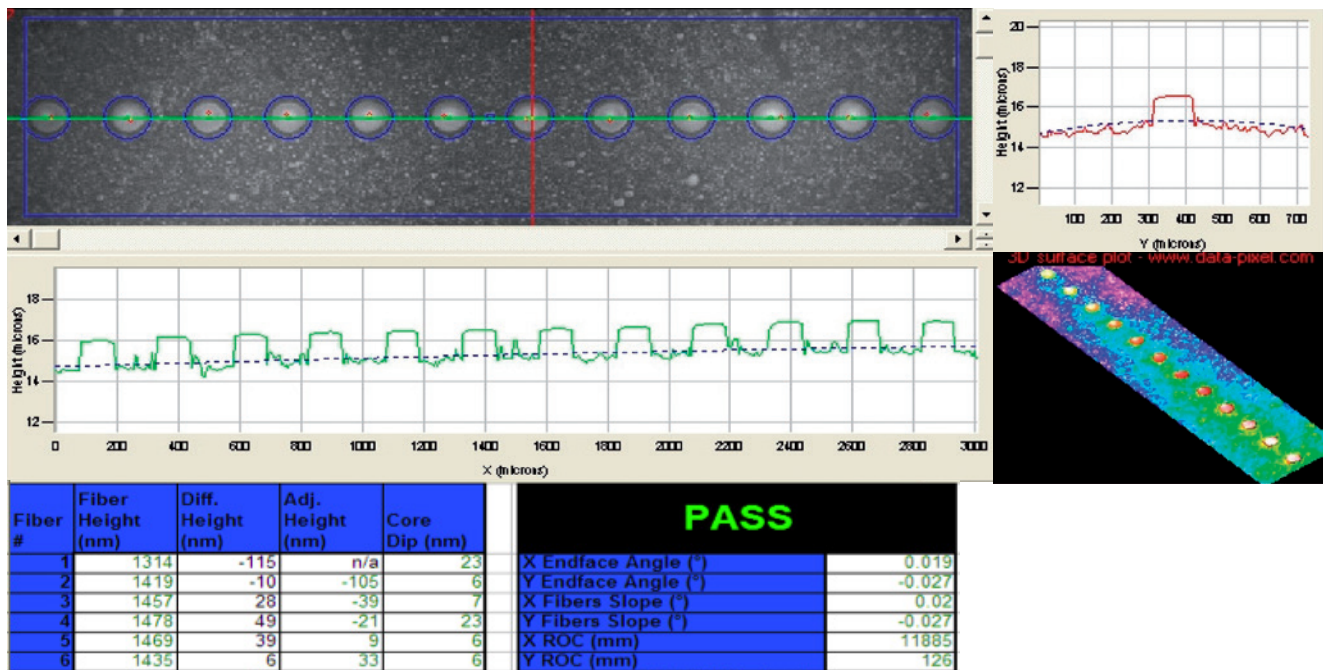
20
18
16
14
12
Height (microns)
100 200 300 400 500 600 700
Y (microns)

3D surface plot - www.data-pixel.com

18
16
14
12
Height (microns)
0 200 400 600 800 1000 1200 1400 1600 1800 2000 2200 2400 2600 2800 3000
X (microns)

| Fiber # | Fiber Height (nm) | Diff. Height (nm) | Adj. Height (nm) | Core Dip (nm) |
|---|---|---|---|---|
| 1 | 1314 | -115 | n/a | 23 |
| 2 | 1419 | -10 | -105 | 6 |
| 3 | 1457 | 28 | -39 | 7 |
| 4 | 1478 | 49 | -21 | 23 |
| 5 | 1469 | 39 | 9 | 6 |
| 6 | 1435 | 6 | 33 | 6 |

PASS

| | |
|---|---|
| X Endface Angle (°) | 0.019 |
| Y Endface Angle (°) | -0.027 |
| X Fibers Slope (°) | 0.02 |
| Y Fibers Slope (°) | -0.027 |
| X ROC (mm) | 11885 |
| Y ROC (mm) | 126 |